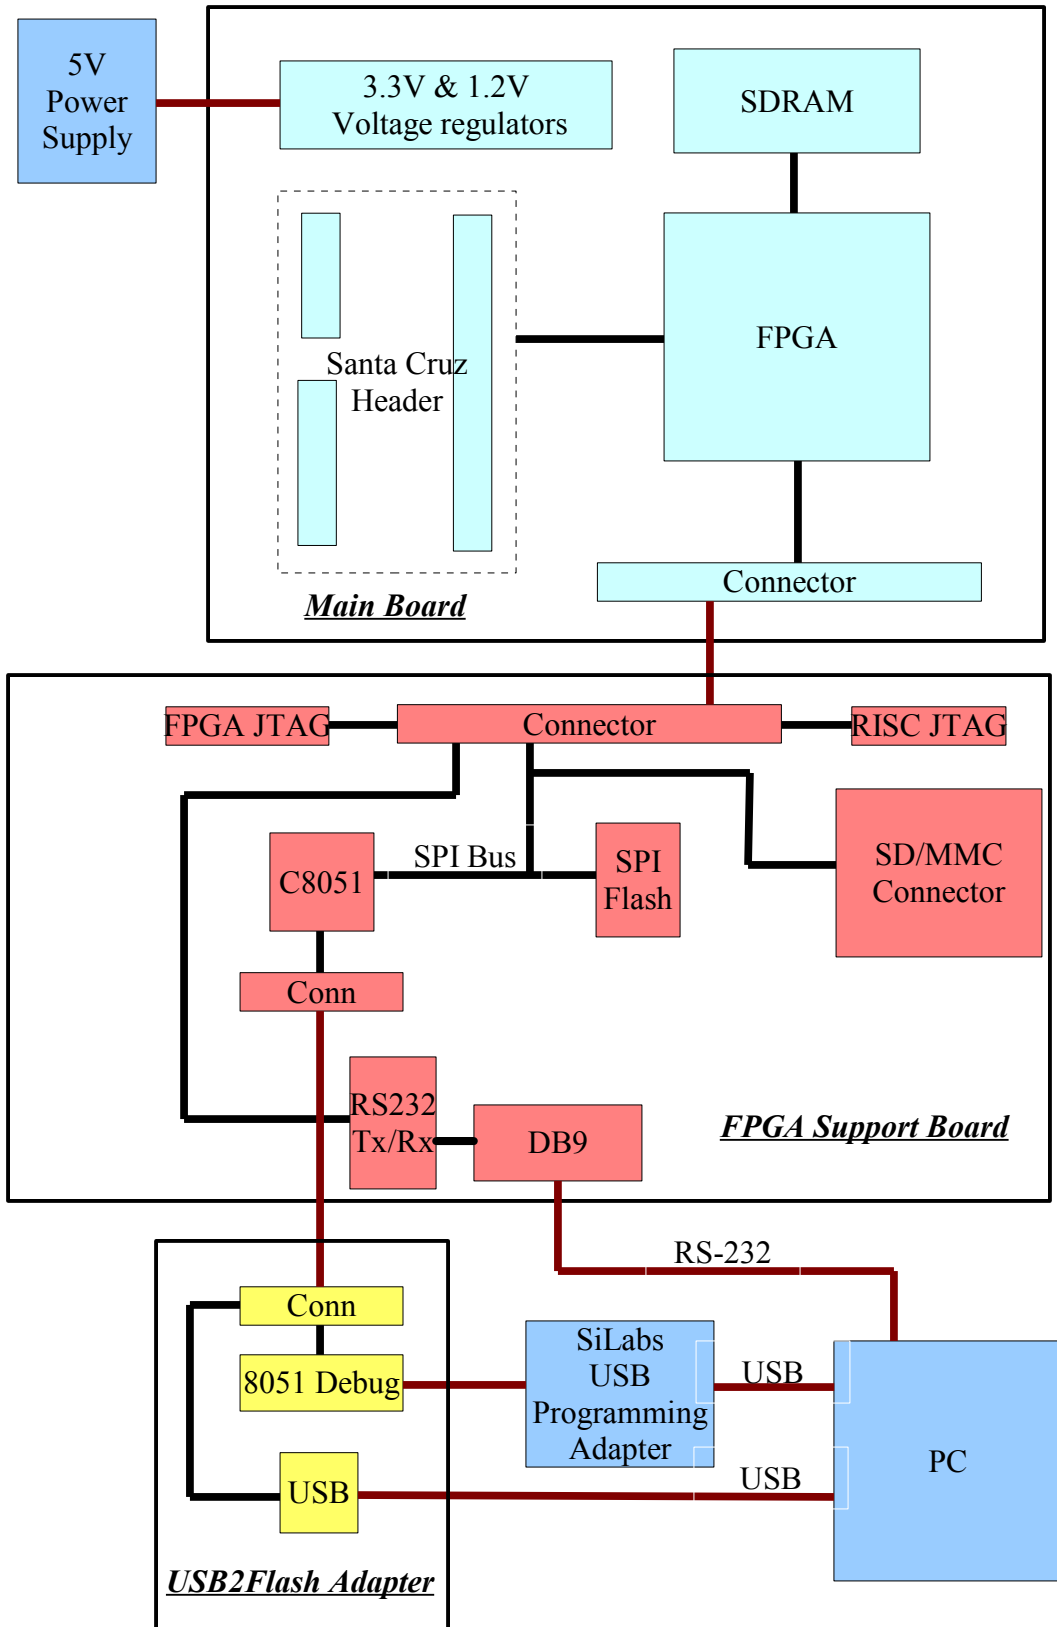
5V Power Supply

3.3V & 1.2V Voltage regulators

SDRAM

Santa Cruz Header

FPGA

Connector

Main Board

FPGA JTAG

Connector

RISC JTAG

C8051

SPI Bus

SPI Flash

SD/MMC Connector

Conn

RS232 Tx/Rx

DB9

FPGA Support Board

RS-232

Conn

8051 Debug

SiLabs USB Programming Adapter

USB

PC

USB

USB

USB2Flash Adapter